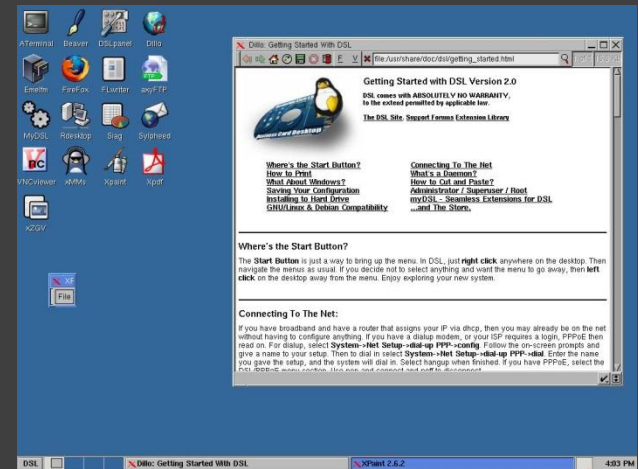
ATerminal Beaver DSLpanel Dillo

Emelfm FireFox FLwriter axyFTP

MyDSL Rdesktop Siag Sylpheed

VNCviewer XMMS Xpaint Xpdf

X2GV

XF
File

Dillo: Getting Started With DSL

file:/usr/share/doc/dsl/getting_started.html

Getting Started with DSL Version 2.0

DSL comes with ABSOLUTELY NO WARRANTY, to the extent permitted by applicable law.

The DSL Site, Support Forums Extension Library

Business Card Desktop

Where's the Start Button?
How to Print
What About Windows?
Saving Your Configuration
Installing to Hard Drive
GNU/Linux & Debian Compatibility

Connecting To The Net
What's a Daemon?
How to Cut and Paste?
Administrator / Superuser / Root
myDSL - Seamless Extensions for DSL
...and The Store.

Where's the Start Button?

The Start Button is just a way to bring up the menu. In DSL, just right click anywhere on the desktop. Then navigate the menus as usual. If you decide not to select anything and want the menu to go away, then left click on the desktop away from the menu. Enjoy exploring your new system.

Connecting To The Net:

If you have broadband and have a router that assigns your IP via dhcp, then you may already be on the net without having to configure anything. If you have a dialup modem, or your ISP requires a login, PPPoE then read on. For dialup, select System->Net Setup->dial-up PPP->config. Follow the on-screen prompts and give a name to your setup. Then to dial in select System->Net Setup->dial-up PPP->dial. Enter the name you gave the setup, and the system will dial in. Select hangup when finished. If you have PPPoE, select the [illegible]

DSL Dillo: Getting Started With DSL XPaint 2.6.2 4:03 PM